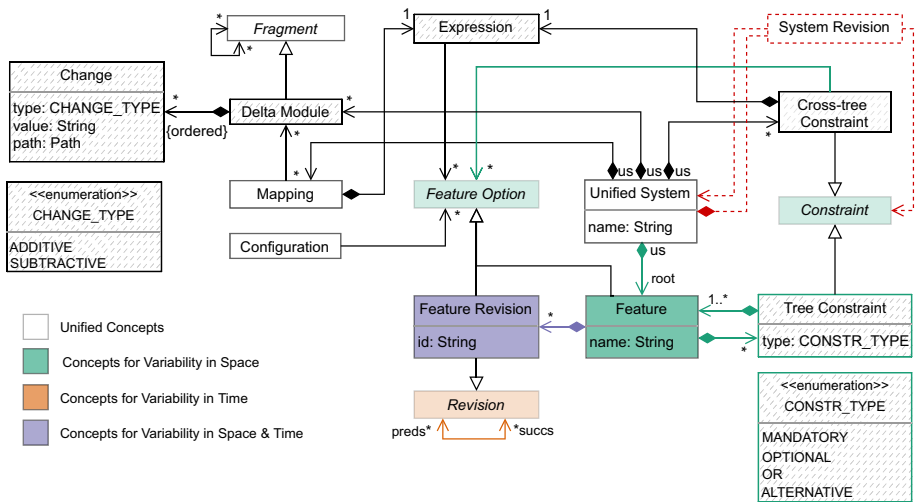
Fragment
Expression
System Revision
Change
type: CHANGE_TYPE
value: String
path: Path
Delta Module
{ordered}
Cross-tree Constraint
<<enumeration>>
CHANGE_TYPE
ADDITIVE
SUBTRACTIVE
Mapping
Feature Option
Unified System
name: String
Constraint
Configuration
us
us
us
us
root
Feature Revision
id: String
Feature
name: String
Tree Constraint
type: CONSTR_TYPE
1..*
Unified Concepts
Concepts for Variability in Space
Concepts for Variability in Time
Concepts for Variability in Space & Time
Revision
preds*
*succs
<<enumeration>>
CONSTR_TYPE
MANDATORY
OPTIONAL
OR
ALTERNATIVE
1
1
*
*
*
*
*
*
*
*
*
*
*